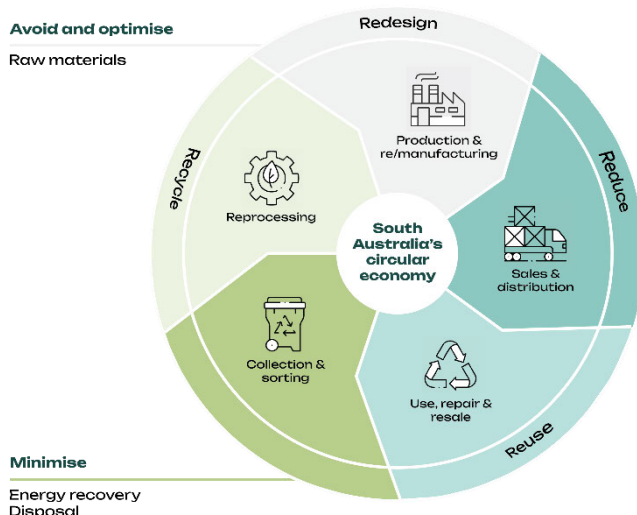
Avoid and optimise

Raw materials

Redesign

Production & re/manufacturing

Reduce

Sales & distribution

Reuse

Use, repair & resale

Collection & sorting

Recycle

Reprocessing

South Australia's circular economy

Minimise

Energy recovery
Disposal